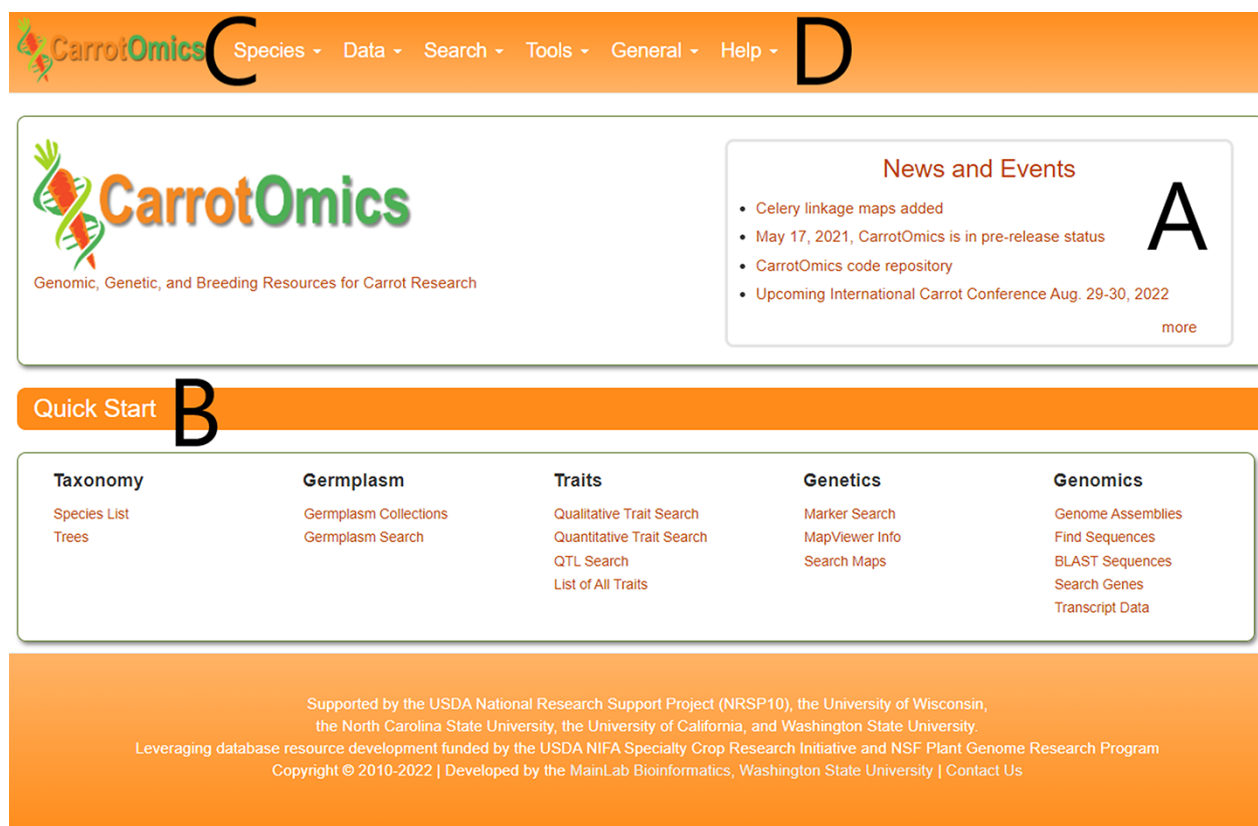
CarrotOmics C Species - Data - Search - Tools - General - Help - D

CarrotOmics

Genomic, Genetic, and Breeding Resources for Carrot Research

News and Events

A

- Celery linkage maps added
- May 17, 2021, CarrotOmics is in pre-release status
- CarrotOmics code repository
- Upcoming International Carrot Conference Aug. 29-30, 2022

more

Quick Start B

| Taxonomy | Germplasm | Traits | Genetics | Genomics |
|---|---|---|---|---|
| Species List | Germplasm Collections | Qualitative Trait Search | Marker Search | Genome Assemblies |
| Trees | Germplasm Search | Quantitative Trait Search | MapViewer Info | Find Sequences |
| | | QTL Search | Search Maps | BLAST Sequences |
| | | List of All Traits | | Search Genes |
| | | | | Transcript Data |

Supported by the USDA National Research Support Project (NRSP10), the University of Wisconsin, the North Carolina State University, the University of California, and Washington State University.
Leveraging database resource development funded by the USDA NIFA Specialty Crop Research Initiative and NSF Plant Genome Research Program
Copyright © 2010-2022 | Developed by the MainLab Bioinformatics, Washington State University | Contact Us